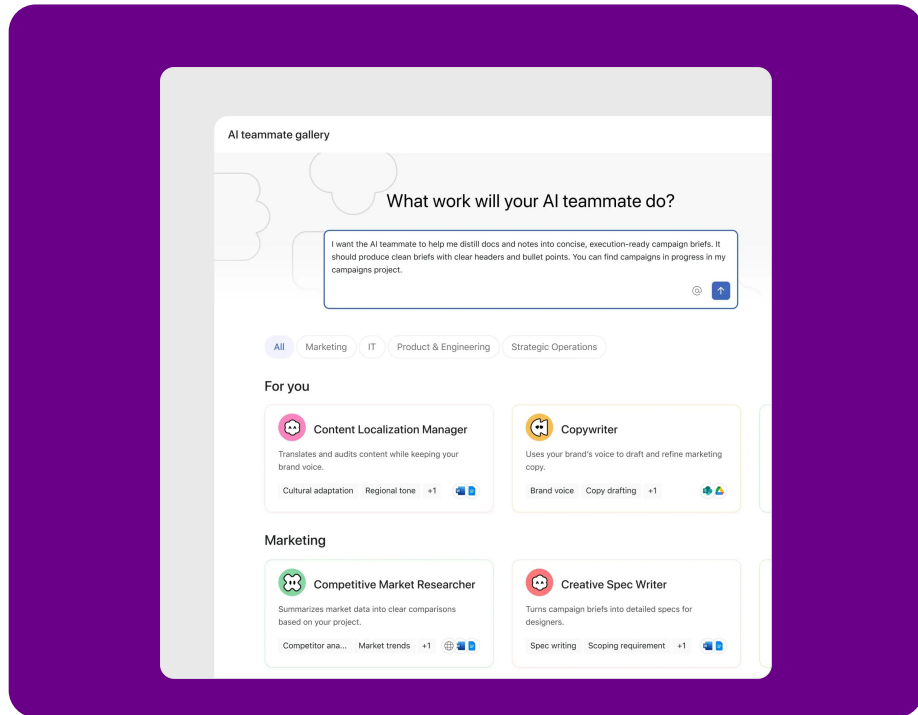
AI teammate gallery

What work will your AI teammate do?

I want the AI teammate to help me distill docs and notes into concise, execution-ready campaign briefs. It should produce clean briefs with clear headers and bullet points. You can find campaigns in progress in my campaigns project.

All | Marketing | IT | Product & Engineering | Strategic Operations

For you

Content Localization Manager
Translates and audits content while keeping your brand voice.
Cultural adaptation | Regional tone | +1

Copywriter
Uses your brand's voice to draft and refine marketing copy.
Brand voice | Copy drafting | +1

Marketing

Competitive Market Researcher
Summarizes market data into clear comparisons based on your project.
Competitor ana... | Market trends | +1

Creative Spec Writer
Turns campaign briefs into detailed specs for designers.
Spec writing | Scoping requirement | +1